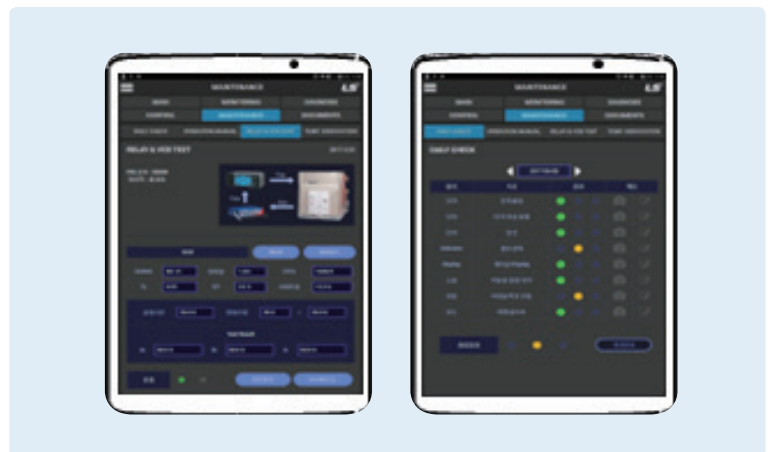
MAINTENANCE
MAIN
MONITORING
DIAGNOSIS
CONTROL
MAINTENANCE
DOCUMENTS
DAILY CHECK
OPERATION MANUAL
RELAY & VCB TEST
TEMP. INDICATION
RELAY & VCB TEST

MAINTENANCE
MAIN
MONITORING
DIAGNOSIS
CONTROL
MAINTENANCE
DOCUMENTS
DAILY CHECK
OPERATION MANUAL
RELAY & VCB TEST
TEMP. INDICATION
DAILY CHECK